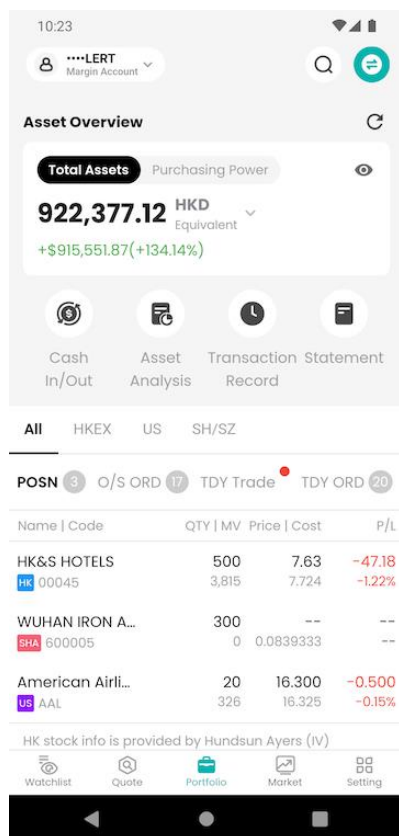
10:23

····LERT
Margin Account

Asset Overview

Total Assets Purchasing Power

922,377.12 HKD Equivalent

+$915,551.87(+134.14%)

Cash In/Out

Asset Analysis

Transaction Record

Statement

All HKEX US SH/SZ

POSN 3 O/S ORD 17 TDY Trade TDY ORD 20

| Name \| Code | QTY \| MV | Price \| Cost | P/L |
|---|---|---|---|
| HK&S HOTELS HK 00045 | 500 3,815 | 7.63 7.724 | -47.18 -1.22% |
| WUHAN IRON A... SHA 600005 | 300 0 | -- 0.0839333 | -- -- |
| American Airli... US AAL | 20 326 | 16.300 16.325 | -0.500 -0.15% |

HK stock info is provided by Hundsun Ayers (IV)

Watchlist Quote Portfolio Market Setting